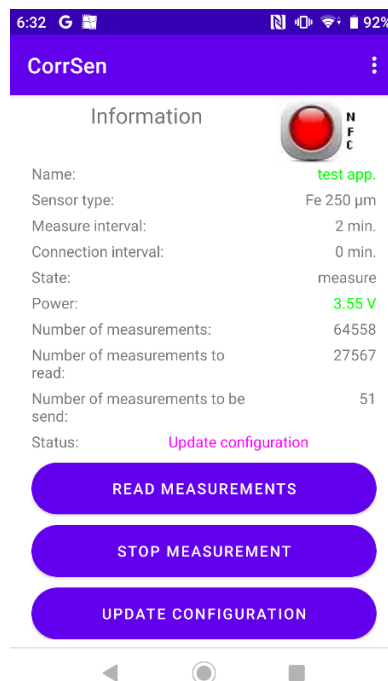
6:32 G 92%

CorrSen

Information

N
F
C

Name: test app.
Sensor type: Fe 250 µm
Measure interval: 2 min.
Connection interval: 0 min.
State: measure
Power: 3.55 V
Number of measurements: 64558
Number of measurements to read: 27567
Number of measurements to be send: 51
Status: Update configuration

READ MEASUREMENTS

STOP MEASUREMENT

UPDATE CONFIGURATION